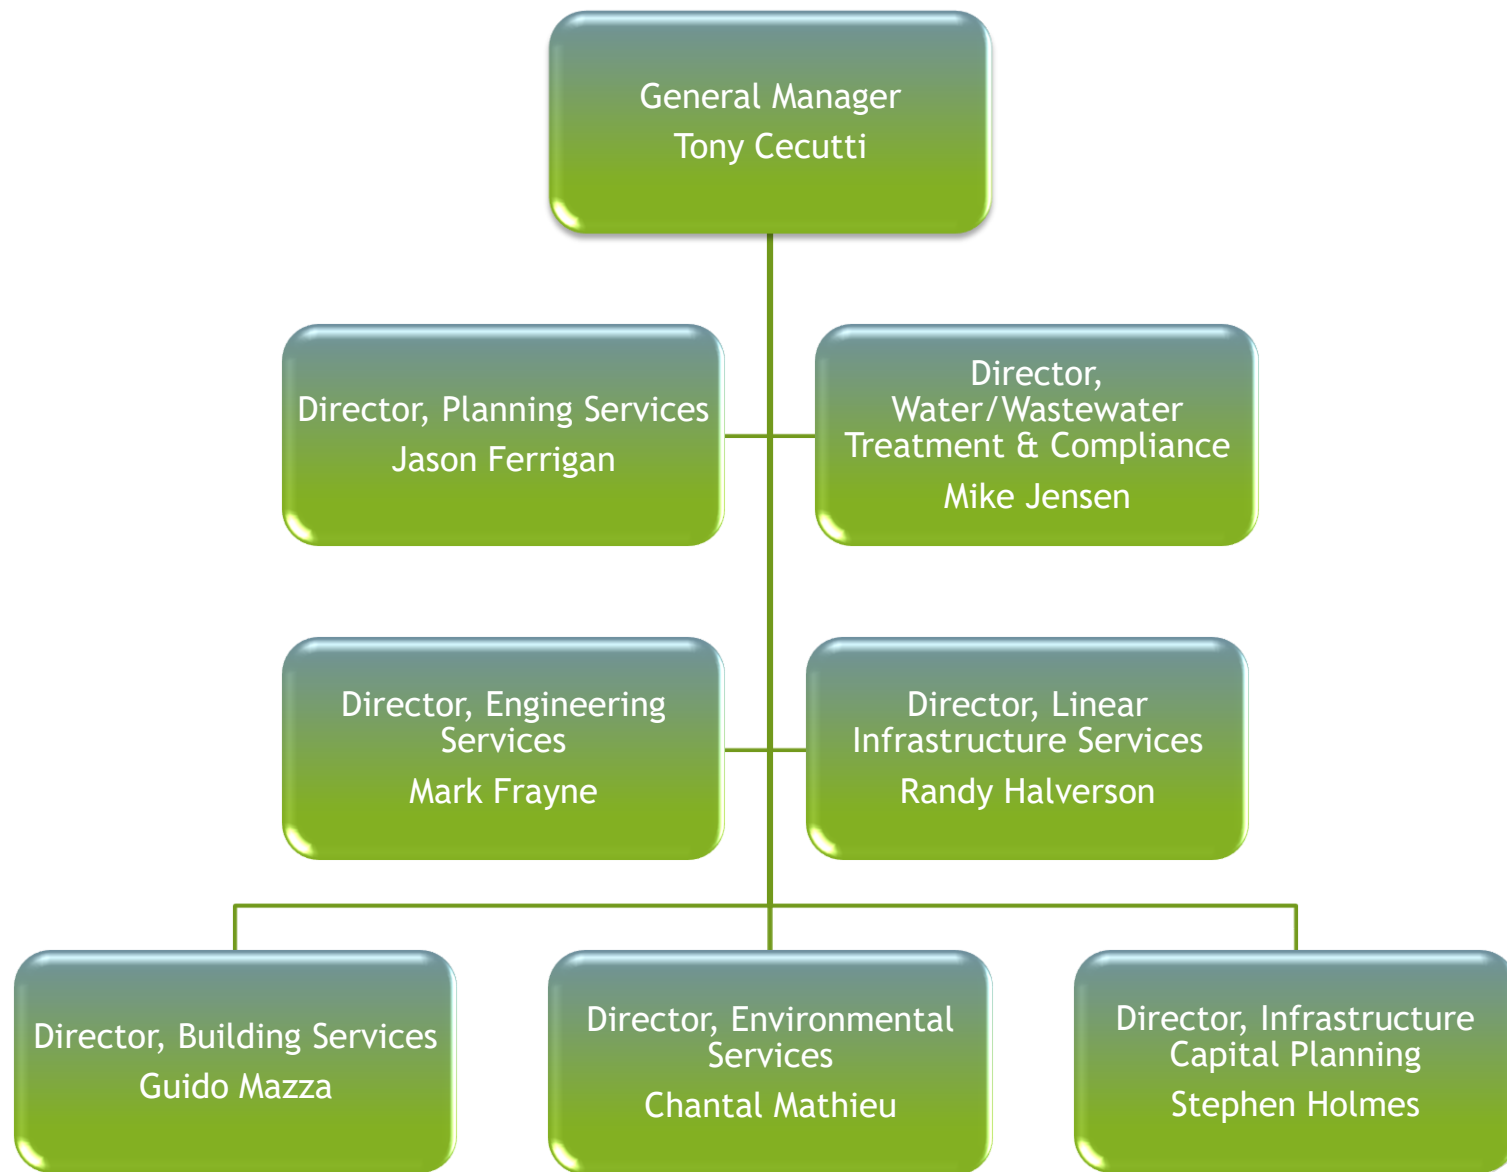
General Manager
Tony Cecutti

Director, Planning Services
Jason Ferrigan

Director, Water/Wastewater Treatment & Compliance
Mike Jensen

Director, Engineering Services
Mark Frayne

Director, Linear Infrastructure Services
Randy Halverson

Director, Building Services
Guido Mazza

Director, Environmental Services
Chantal Mathieu

Director, Infrastructure Capital Planning
Stephen Holmes